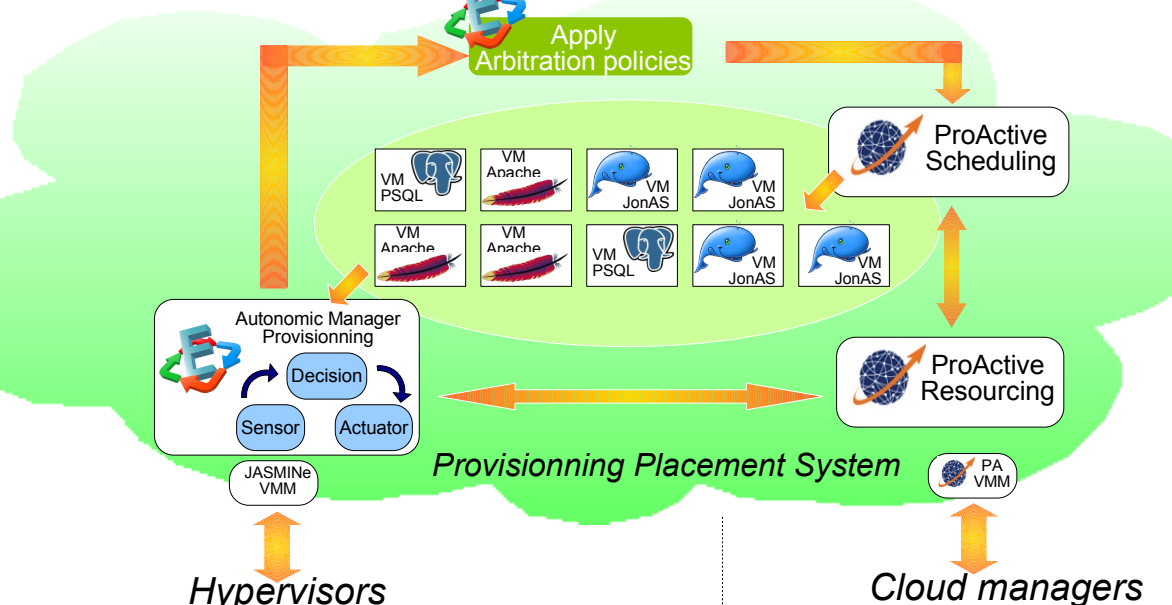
Apply
Arbitration policies

ProActive
Scheduling

VM
PSQL

VM
Apache

VM
JonAS

VM
JonAS

VM
Apache

VM
Apache

VM
PSQL

VM
JonAS

VM
JonAS

Autonomic Manager
Provisionning

Decision

Sensor

Actuator

ProActive
Resourcing

JASMINe
VMM

Provisionning Placement System

PA
VMM

Hypervisors

Cloud managers